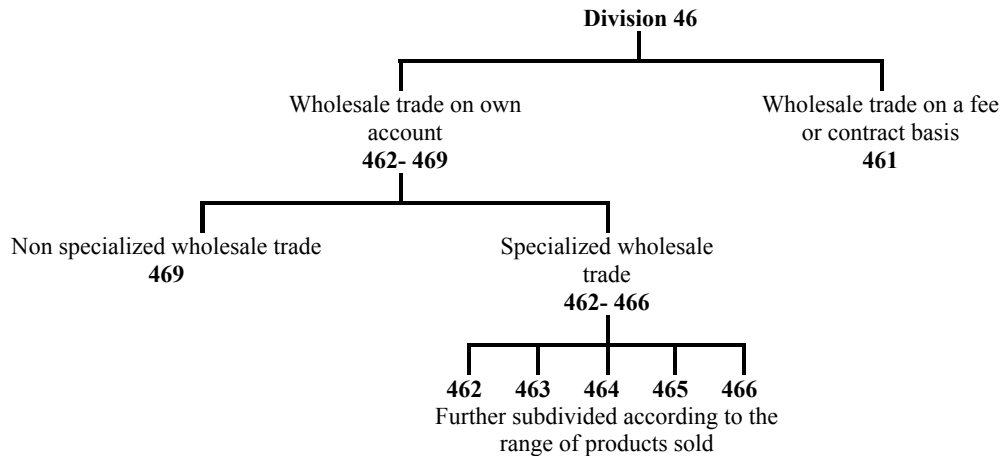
Division 46

Wholesale trade on own account
462- 469

Wholesale trade on a fee or contract basis
461

Non specialized wholesale trade
469

Specialized wholesale trade
462- 466

462 463 464 465 466
Further subdivided according to the range of products sold